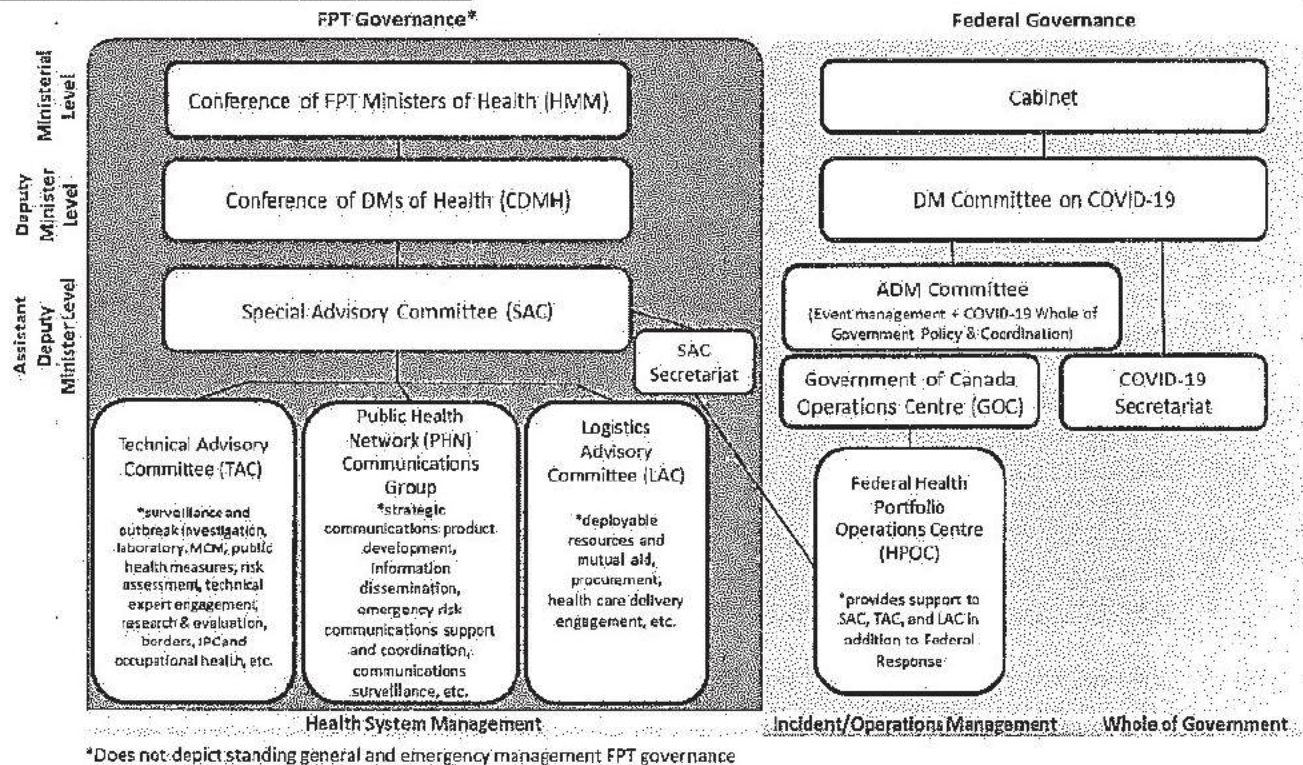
FPT Governance*

Federal Governance

Ministerial Level

Deputy Minister Level

Assistant Deputy Minister Level

Conference of FPT Ministers of Health (HMM)

Conference of DMs of Health (CDMH)

Special Advisory Committee (SAC)

SAC Secretariat

Technical Advisory Committee (TAC)

*surveillance and outbreak investigation, laboratory, MCM, public health measures, risk assessment, technical expert engagement, research & evaluation, borders, IPC and occupational health, etc.

Public Health Network (PHN) Communications Group

*strategic communications: product development, information dissemination, emergency risk communications support and coordination, communications surveillance, etc.

Logistics Advisory Committee (LAC)

*deployable resources and mutual aid, procurement, health care delivery engagement, etc.

Cabinet

DM Committee on COVID-19

ADM Committee

(Event management + COVID-19 Whole of Government Policy & Coordination)

Government of Canada Operations Centre (GOC)

COVID-19 Secretariat

Federal Health Portfolio Operations Centre (HPOC)

*provides support to SAC, TAC, and LAC in addition to Federal Response

Health System Management

Incident/Operations Management

Whole of Government

*Does not depict standing general and emergency management FPT governance